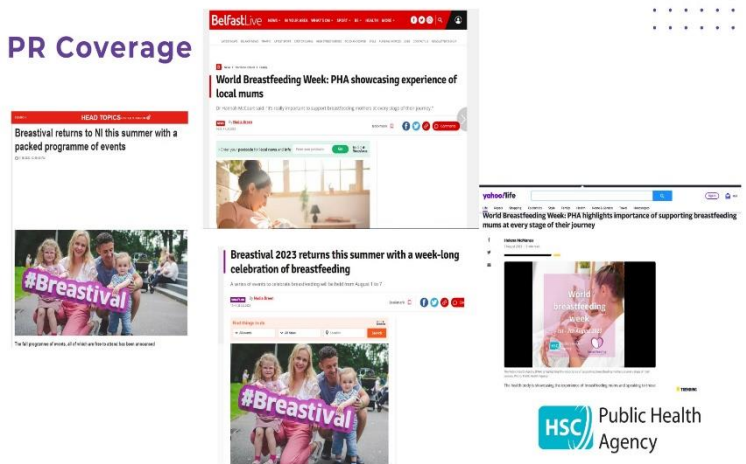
PR Coverage

HEAD TOPICS

Breastival returns to NI this summer with a packed programme of events

#Breastival

The full programme of events, all of which are free to attend has been announced

BelfastLive

World Breastfeeding Week: PHA showcasing experience of local mums

Dr Heinrich McConnell said: "It's really important to support breastfeeding mothers at every stage of their journey."

Breastival 2023 returns this summer with a week-long celebration of breastfeeding

A series of events to celebrate breastfeeding will be held from August 1 to 7

#Breastival

yahoo!life

World Breastfeeding Week: PHA highlights importance of supporting breastfeeding mums at every stage of their journey

World Breastfeeding Week

HSC Public Health Agency